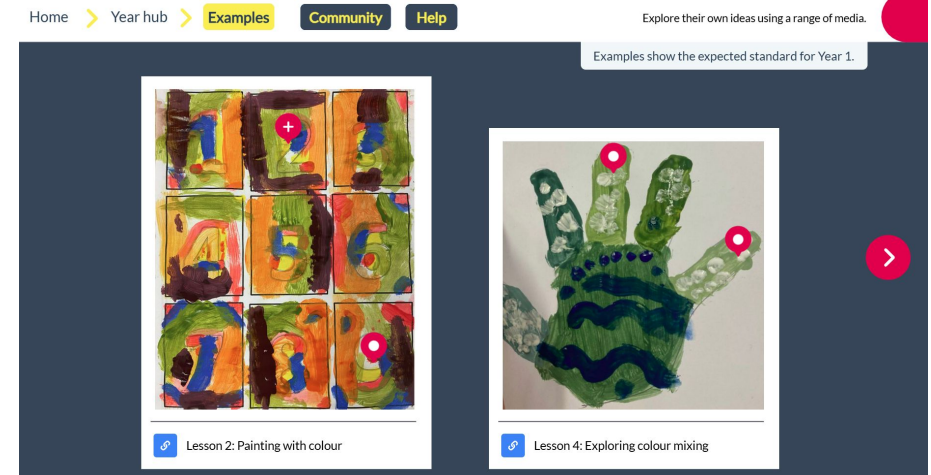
Home Year hub Examples Community Help

Explore their own ideas using a range of media.

Examples show the expected standard for Year 1.

Lesson 2: Painting with colour

Lesson 4: Exploring colour mixing